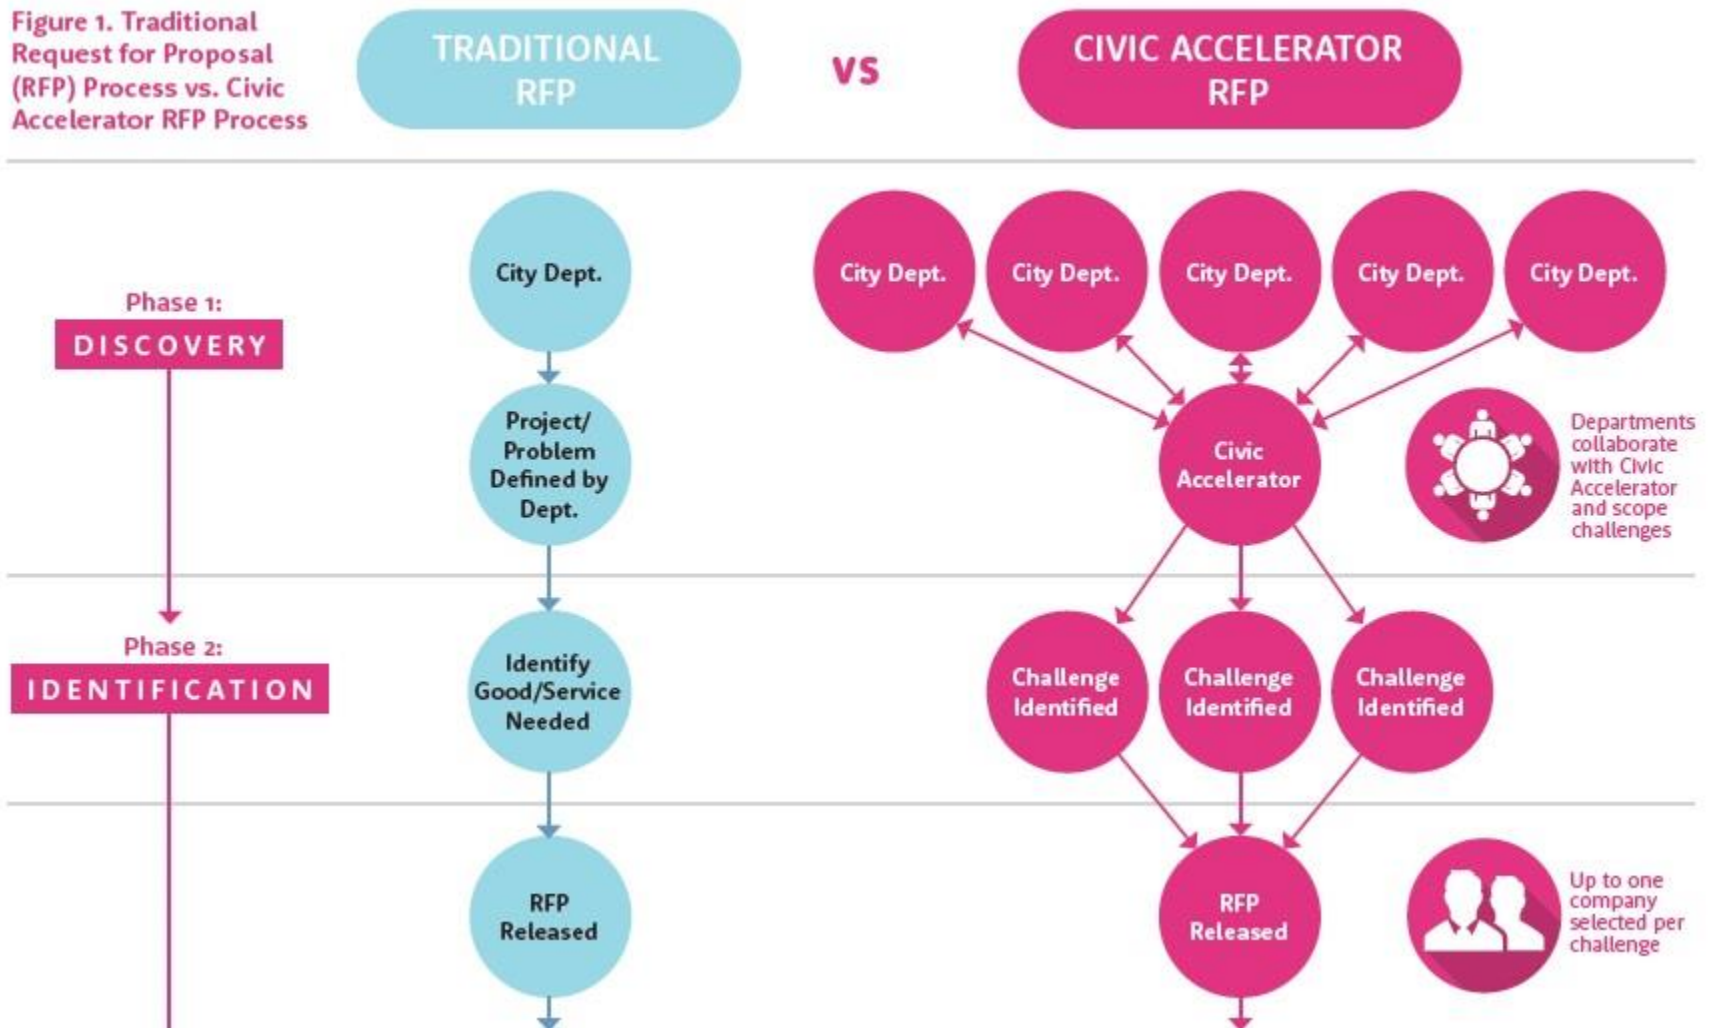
Figure 1. Traditional Request for Proposal (RFP) Process vs. Civic Accelerator RFP Process

TRADITIONAL RFP

VS

CIVIC ACCELERATOR RFP

Phase 1:
DISCOVERY

City Dept.

Project/ Problem Defined by Dept.

City Dept.

City Dept.

City Dept.

City Dept.

City Dept.

Civic Accelerator

Departments collaborate with Civic Accelerator and scope challenges

Phase 2:
IDENTIFICATION

Identify Good/Service Needed

Challenge Identified

Challenge Identified

Challenge Identified

RFP Released

RFP Released

Up to one company selected per challenge